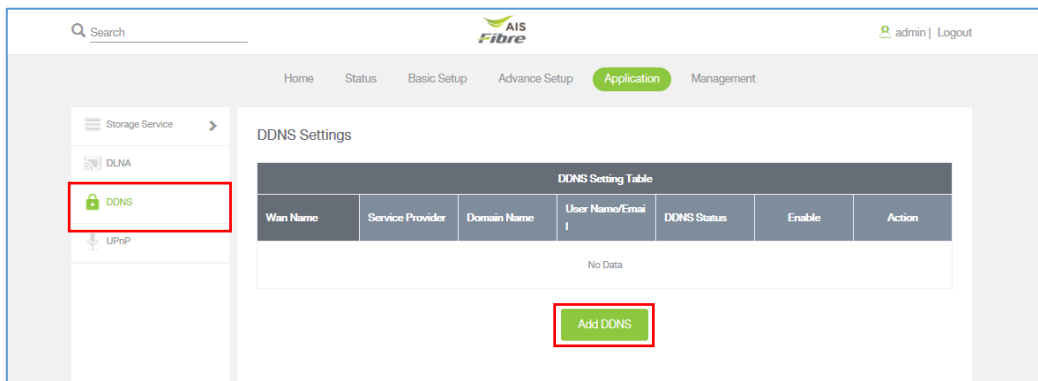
Search

AIS Fibre

admin | Logout

Home Status Basic Setup Advance Setup Application Management

Storage Service

DLNA

DDNS

UPnP

DDNS Settings

| DDNS Setting Table | | | | | | |
|---|---|---|---|---|---|---|
| Wan Name | Service Provider | Domain Name | User Name/Email | DDNS Status | Enable | Action |
| No Data | | | | | | |

Add DDNS